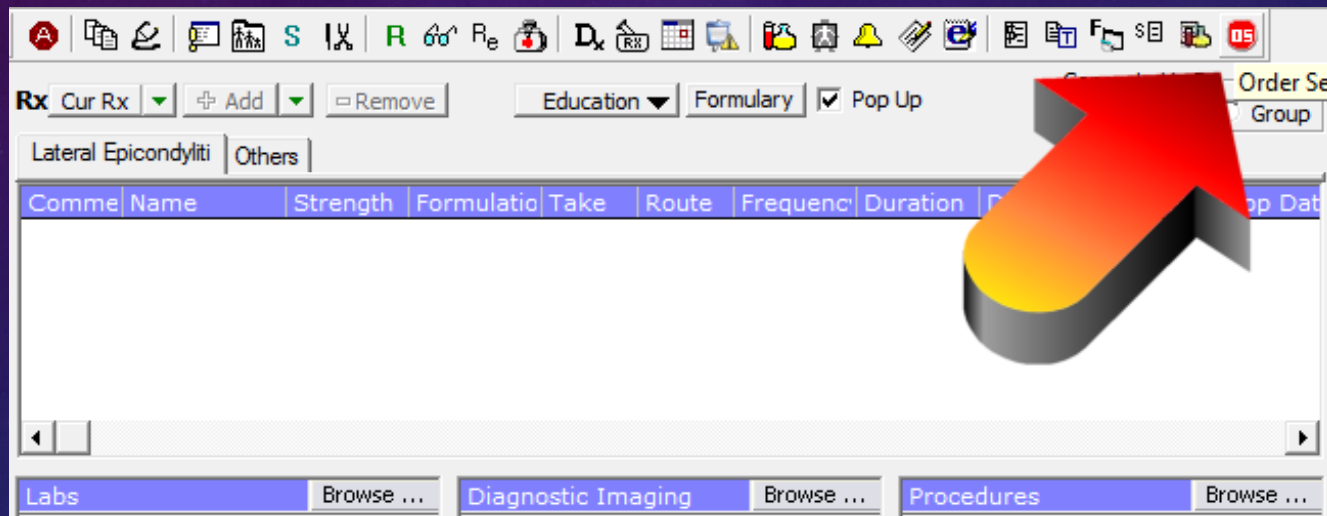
S R $R_e$ $D_x$ RX $F_o$ $E OS

Rx Cur Rx Add Remove Education Formulary Pop Up Order Se Group

Lateral Epicondyliti Others

| Comme | Name | Strength | Formulatio | Take | Route | Frequenc | Duration | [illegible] | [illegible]op Dat |
|---|---|---|---|---|---|---|---|---|---|

Labs Browse ...

Diagnostic Imaging Browse ...

Procedures Browse ...